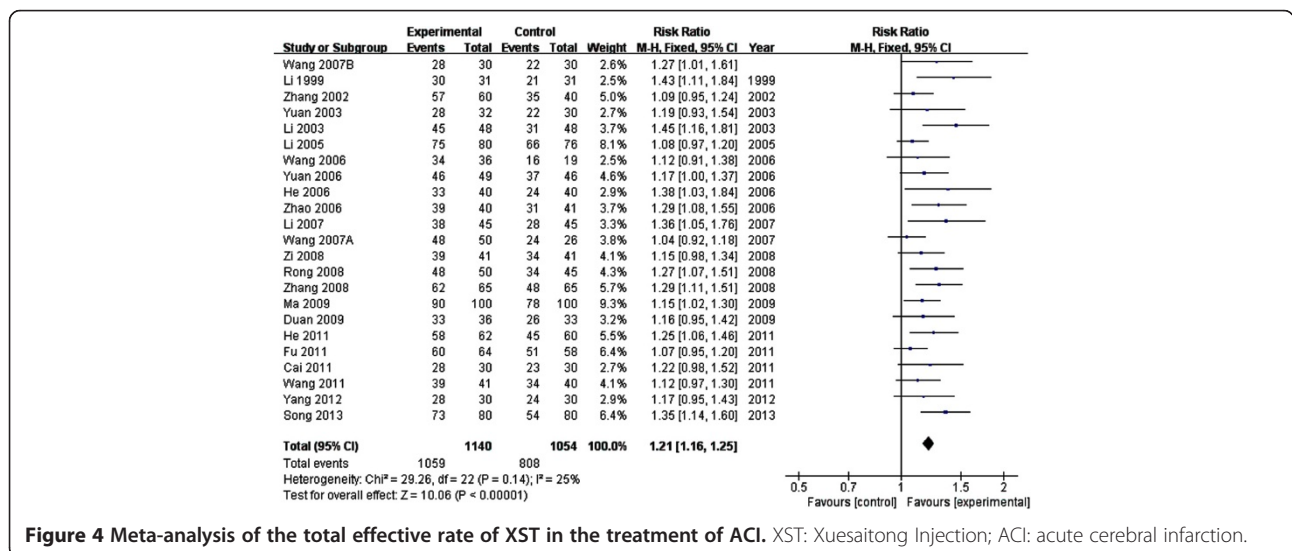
| Study or Subgroup | Experimental Events | Experimental Total | Control Events | Control Total | Weight | Risk Ratio M-H, Fixed, 95% CI | Year |
|---|---|---|---|---|---|---|---|
| Wang 2007B | 28 | 30 | 22 | 30 | 2.6% | 1.27 [1.01, 1.61] | |
| Li 1999 | 30 | 31 | 21 | 31 | 2.5% | 1.43 [1.11, 1.84] | 1999 |
| Zhang 2002 | 57 | 60 | 35 | 40 | 5.0% | 1.09 [0.95, 1.24] | 2002 |
| Yuan 2003 | 28 | 32 | 22 | 30 | 2.7% | 1.19 [0.93, 1.54] | 2003 |
| Li 2003 | 45 | 48 | 31 | 48 | 3.7% | 1.45 [1.16, 1.81] | 2003 |
| Li 2005 | 75 | 80 | 66 | 76 | 8.1% | 1.08 [0.97, 1.20] | 2005 |
| Wang 2006 | 34 | 36 | 16 | 19 | 2.5% | 1.12 [0.91, 1.38] | 2006 |
| Yuan 2006 | 46 | 49 | 37 | 46 | 4.6% | 1.17 [1.00, 1.37] | 2006 |
| He 2006 | 33 | 40 | 24 | 40 | 2.9% | 1.38 [1.03, 1.84] | 2006 |
| Zhao 2006 | 39 | 40 | 31 | 41 | 3.7% | 1.29 [1.08, 1.55] | 2006 |
| Li 2007 | 38 | 45 | 28 | 45 | 3.3% | 1.36 [1.05, 1.76] | 2007 |
| Wang 2007A | 48 | 50 | 24 | 26 | 3.8% | 1.04 [0.92, 1.18] | 2007 |
| Zi 2008 | 39 | 41 | 34 | 41 | 4.1% | 1.15 [0.98, 1.34] | 2008 |
| Rong 2008 | 48 | 50 | 34 | 45 | 4.3% | 1.27 [1.07, 1.51] | 2008 |
| Zhang 2008 | 62 | 65 | 48 | 65 | 5.7% | 1.29 [1.11, 1.51] | 2008 |
| Ma 2009 | 90 | 100 | 78 | 100 | 9.3% | 1.15 [1.02, 1.30] | 2009 |
| Duan 2009 | 33 | 36 | 26 | 33 | 3.2% | 1.16 [0.95, 1.42] | 2009 |
| He 2011 | 58 | 62 | 45 | 60 | 5.5% | 1.25 [1.06, 1.46] | 2011 |
| Fu 2011 | 60 | 64 | 51 | 58 | 6.4% | 1.07 [0.95, 1.20] | 2011 |
| Cai 2011 | 28 | 30 | 23 | 30 | 2.7% | 1.22 [0.98, 1.52] | 2011 |
| Wang 2011 | 39 | 41 | 34 | 40 | 4.1% | 1.12 [0.97, 1.30] | 2011 |
| Yang 2012 | 28 | 30 | 24 | 30 | 2.9% | 1.17 [0.95, 1.43] | 2012 |
| Song 2013 | 73 | 80 | 54 | 80 | 6.4% | 1.35 [1.14, 1.60] | 2013 |
| Total (95% CI) | | 1140 | | 1054 | 100.0% | 1.21 [1.16, 1.25] | |
| Total events | 1059 | | 808 | | | | |

Heterogeneity: Chi² = 29.26, df = 22 (P = 0.14); I² = 25%
Test for overall effect: Z = 10.06 (P < 0.00001)

Risk Ratio
M-H, Fixed, 95% CI
0.5 0.7 1 1.5 2
Favours [control] Favours [experimental]

**Figure 4 Meta-analysis of the total effective rate of XST in the treatment of ACI.** XST: Xuesaitong Injection; ACI: acute cerebral infarction.